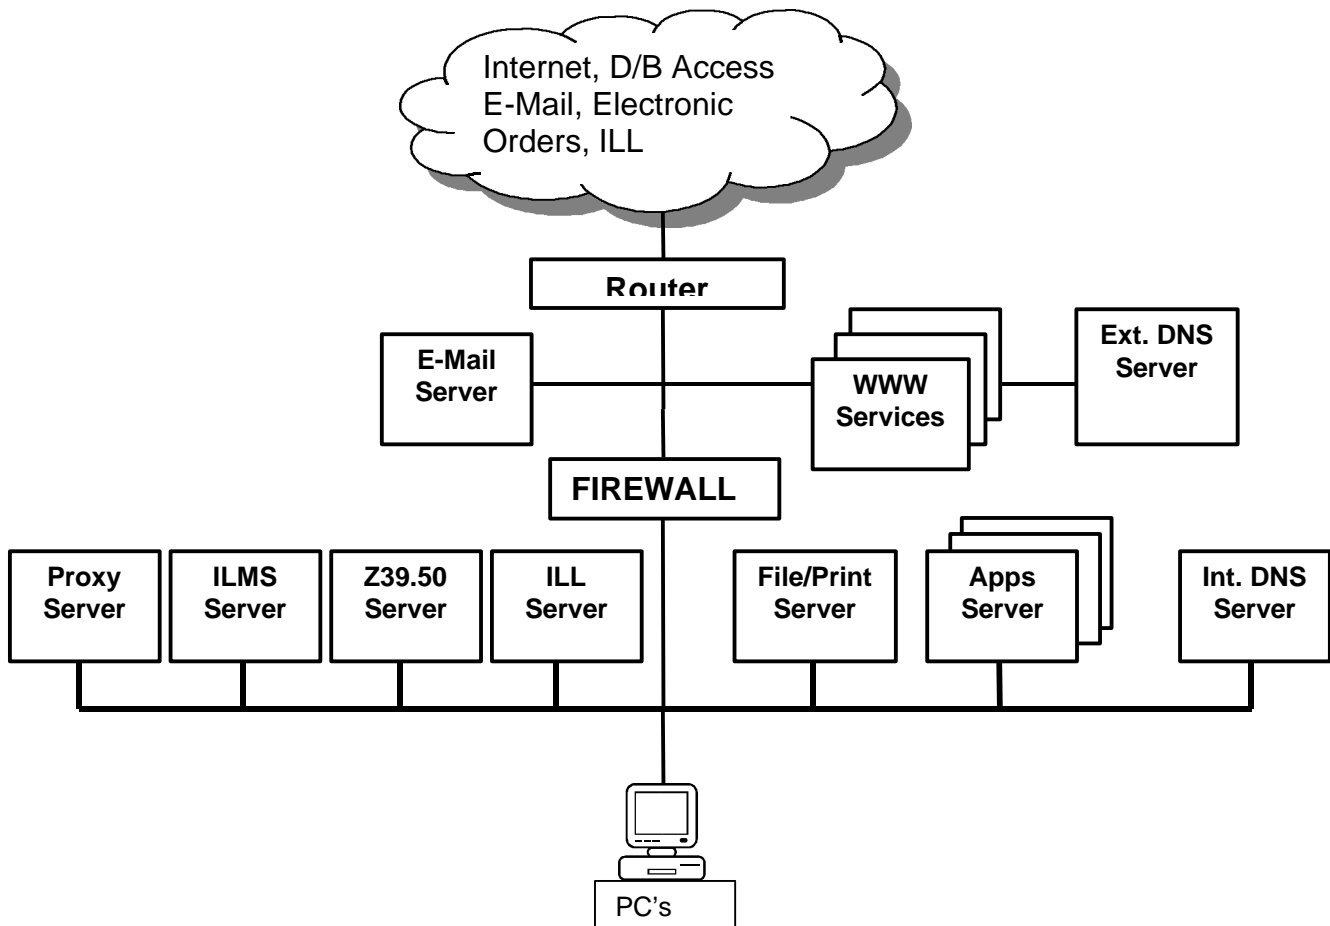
Internet, D/B Access
E-Mail, Electronic
Orders, ILL

Router

E-Mail
Server

WWW
Services

Ext. DNS
Server

FIREWALL

Proxy
Server

ILMS
Server

Z39.50
Server

ILL
Server

File/Print
Server

Apps
Server

Int. DNS
Server

PC's